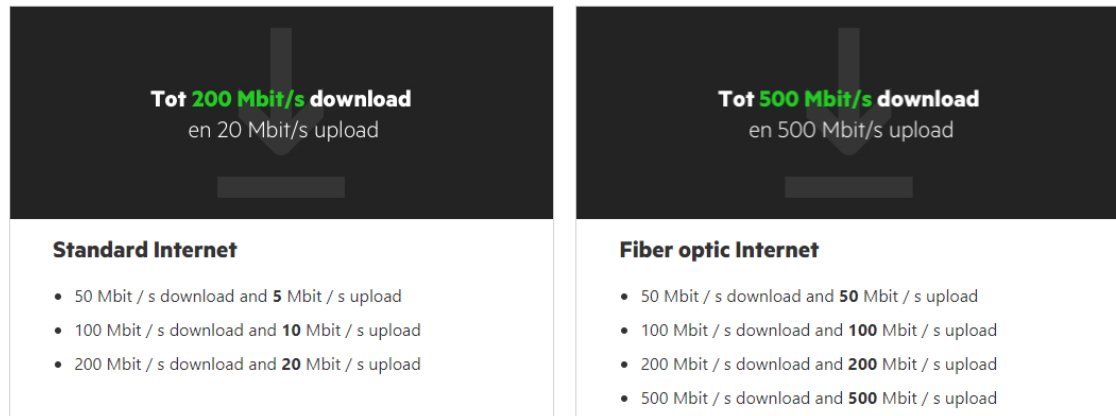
Tot 200 Mbit/s download
en 20 Mbit/s upload

Standard Internet

- 50 Mbit / s download and **5** Mbit / s upload
- 100 Mbit / s download and **10** Mbit / s upload
- 200 Mbit / s download and **20** Mbit / s upload

Tot 500 Mbit/s download
en 500 Mbit/s upload

Fiber optic Internet

- 50 Mbit / s download and **50** Mbit / s upload
- 100 Mbit / s download and **100** Mbit / s upload
- 200 Mbit / s download and **200** Mbit / s upload
- 500 Mbit / s download and **500** Mbit / s upload